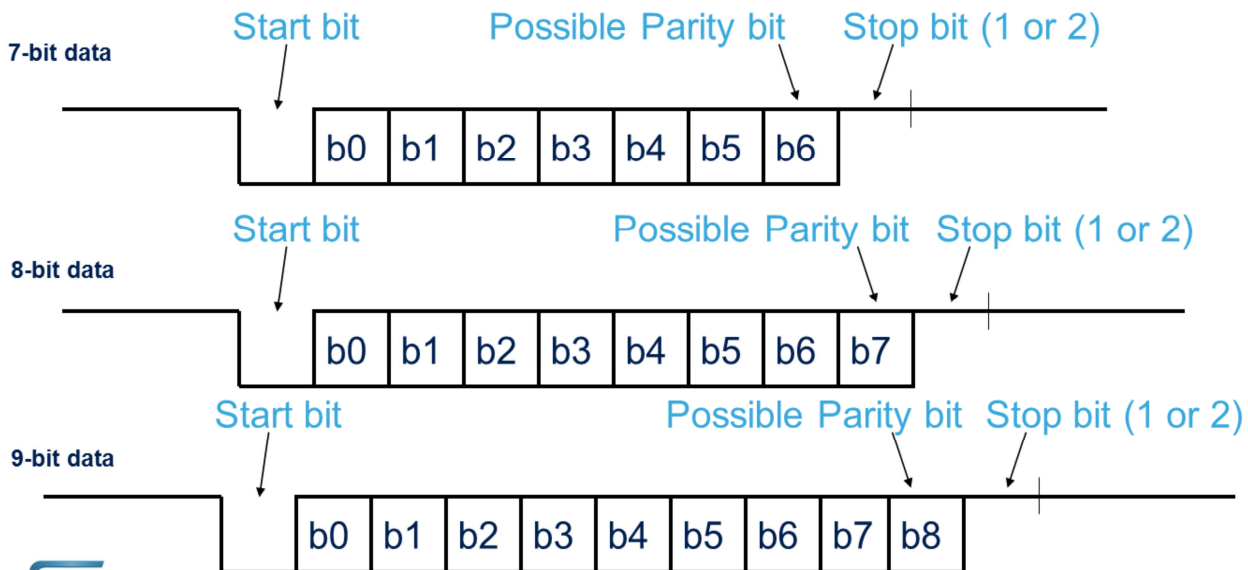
7-bit data

Start bit

Possible Parity bit

Stop bit (1 or 2)

b0 b1 b2 b3 b4 b5 b6

8-bit data

Start bit

Possible Parity bit

Stop bit (1 or 2)

b0 b1 b2 b3 b4 b5 b6 b7

9-bit data

Start bit

Possible Parity bit

Stop bit (1 or 2)

b0 b1 b2 b3 b4 b5 b6 b7 b8